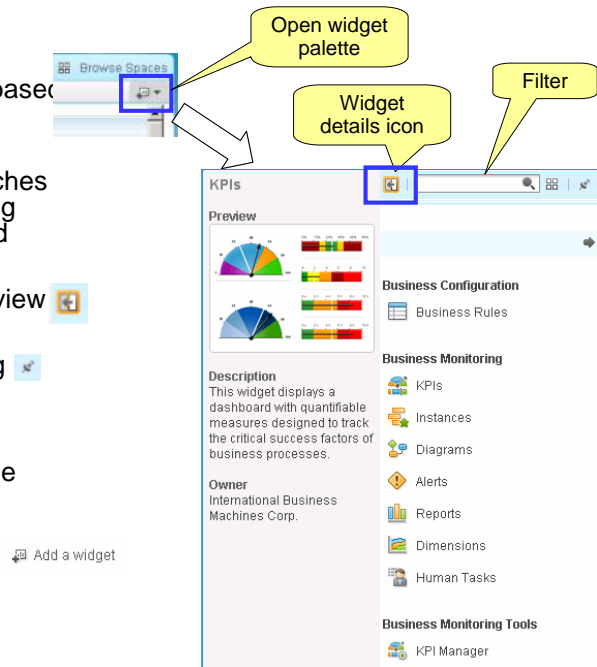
Open widget palette

Filter

Widget details icon

Browse Spaces

based

ches
g
d

view

g

e

Add a widget

KPIs

Preview

Description
This widget displays a dashboard with quantifiable measures designed to track the critical success factors of business processes.

Owner
International Business Machines Corp.

Business Configuration

Business Rules

Business Monitoring

KPIs

Instances

Diagrams

Alerts

Reports

Dimensions

Human Tasks

Business Monitoring Tools

KPI Manager